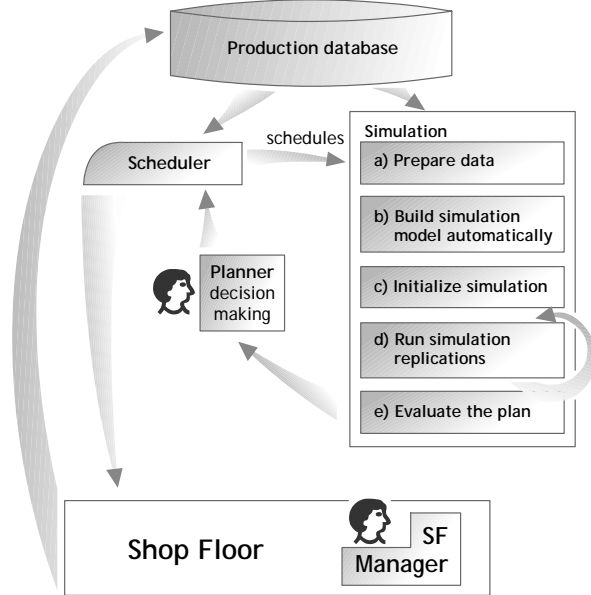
Production database

schedules

Scheduler

Simulation

a) Prepare data

b) Build simulation model automatically

c) Initialize simulation

d) Run simulation replications

e) Evaluate the plan

Planner decision making

Shop Floor

SF Manager